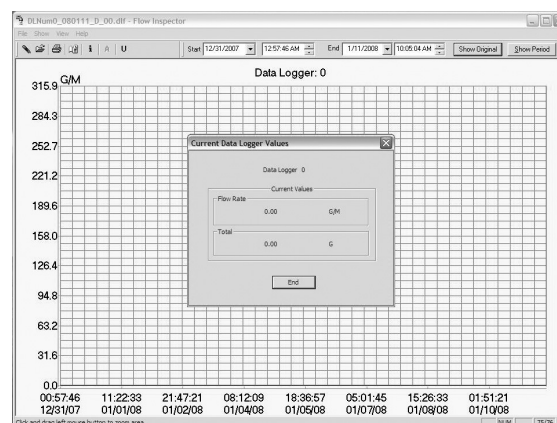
DLNum0_080111_0_00.dlf - Flow Inspector
File Show View Help
Start 12/31/2007 12:57:46 AM End 1/11/2008 10:05:04 AM Show Original Show Period

Data Logger: 0

G/M
315.9
284.3
252.7
221.2
189.6
158.0
126.4
94.8
63.2
31.6
0.0

Current Data Logger Values
Data Logger 0
Current Values
Flow Rate
0.00 G/M
Total
0.00 G
End

00:57:46 12/31/07
11:22:33 01/01/08
21:47:21 01/02/08
08:12:09 01/04/08
18:36:57 01/05/08
05:01:45 01/07/08
15:26:33 01/08/08
01:51:21 01/10/08

Click and drag left mouse button to zoom area
NUM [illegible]